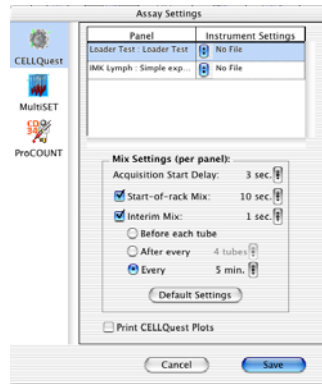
Assay Settings

CELLQuest

MultiSET

CD 34

ProCOUNT

| Panel | Instrument Settings |
|---|---|
| Loader Test : Loader Test | No File |
| IMK Lymph : Simple exp... | No File |

Mix Settings (per panel):

Acquisition Start Delay: 3 sec.

Start-of-rack Mix: 10 sec.

Interim Mix: 1 sec.

Before each tube

After every 4 tubes

Every 5 min.

Default Settings

Print CELLQuest Plots

Cancel

Save